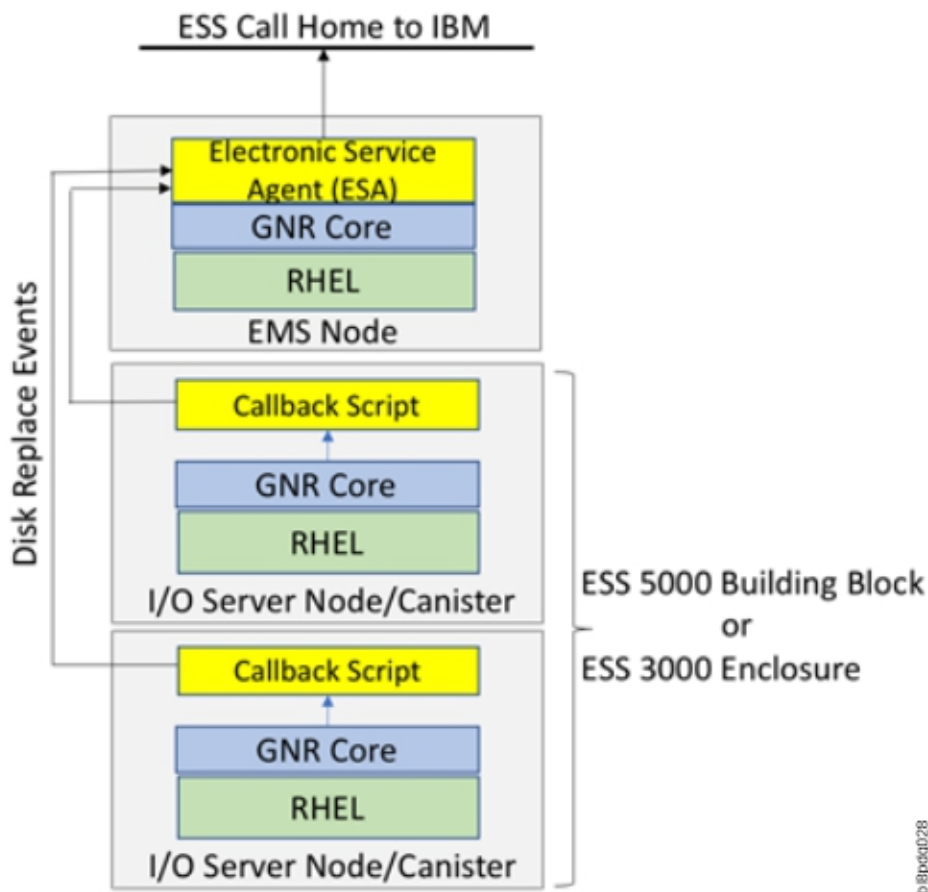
ESS Call Home to IBM

Electronic Service Agent (ESA)

GNR Core

RHEL

EMS Node

Disk Replace Events

Callback Script

GNR Core

RHEL

I/O Server Node/Canister

ESS 5000 Building Block or ESS 3000 Enclosure

Callback Script

GNR Core

RHEL

I/O Server Node/Canister

bl8bdq028